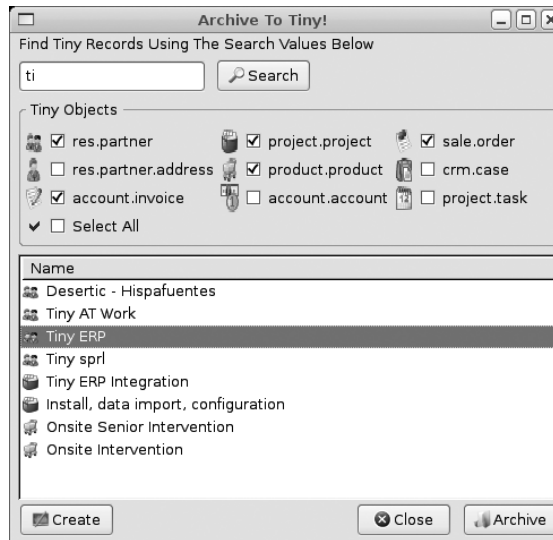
Archive To Tiny!

Find Tiny Records Using The Search Values Below

ti

Search

Tiny Objects

☑ res.partner
☐ res.partner.address
☑ account.invoice
☐ Select All
☑ project.project
☑ product.product
☐ account.account
☑ sale.order
☐ crm.case
☐ project.task

| Name |
|---|
| Desertic - Hispafuentes |
| Tiny AT Work |
| Tiny ERP |
| Tiny sprl |
| Tiny ERP Integration |
| Install, data import, configuration |
| Onsite Senior Intervention |
| Onsite Intervention |

Create

Close

Archive